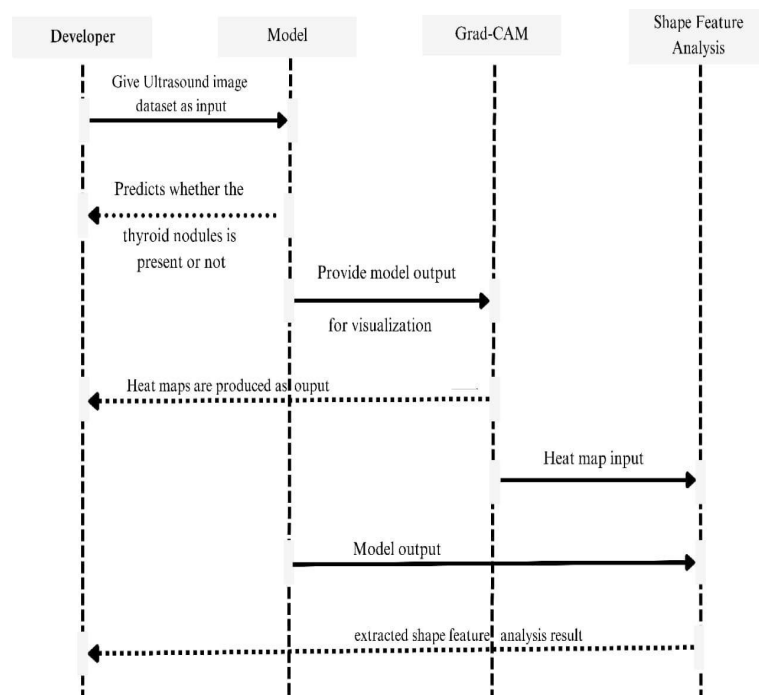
Developer

Model

Grad-CAM

Shape Feature Analysis

Give Ultrasound image dataset as input

Predicts whether the thyroid nodules is present or not

Provide model output for visualization

Heat maps are produced as ouput

Heat map input

Model output

extracted shape feature analysis result